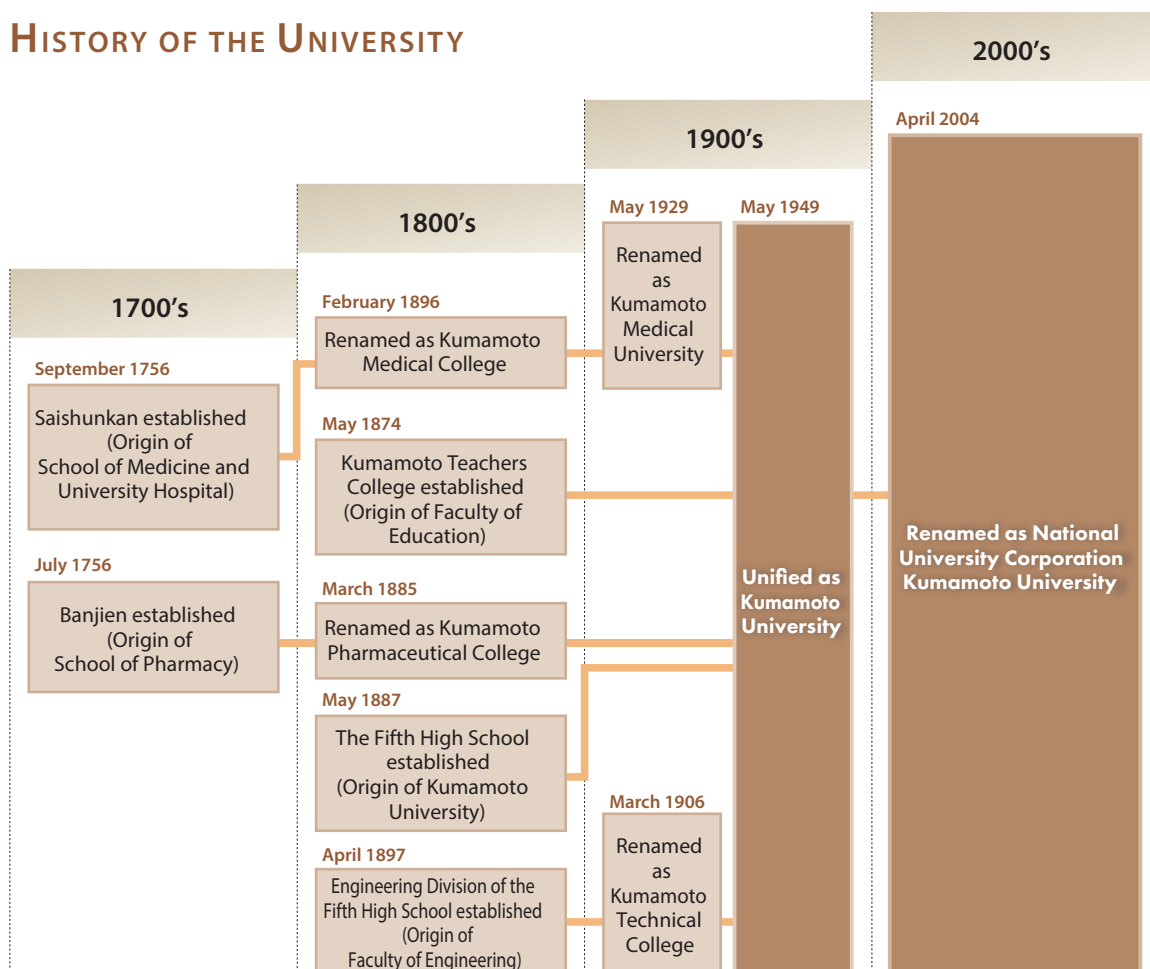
HISTORY OF THE UNIVERSITY

1700's

September 1756

Saishunkan established (Origin of School of Medicine and University Hospital)

July 1756

Banjien established (Origin of School of Pharmacy)

1800's

February 1896

Renamed as Kumamoto Medical College

May 1874

Kumamoto Teachers College established (Origin of Faculty of Education)

March 1885

Renamed as Kumamoto Pharmaceutical College

May 1887

The Fifth High School established (Origin of Kumamoto University)

April 1897

Engineering Division of the Fifth High School established (Origin of Faculty of Engineering)

1900's

May 1929

Renamed as Kumamoto Medical University

May 1949

Unified as Kumamoto University

March 1906

Renamed as Kumamoto Technical College

2000's

April 2004

Renamed as National University Corporation Kumamoto University